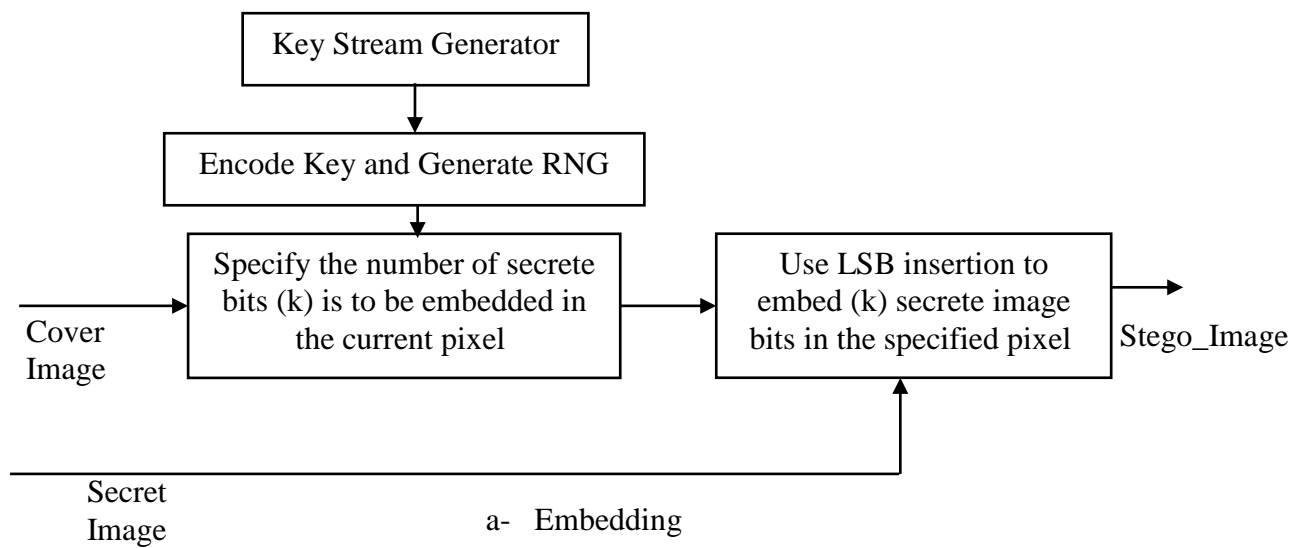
Key Stream Generator

Encode Key and Generate RNG

Cover Image

Specify the number of secrete bits (k) is to be embedded in the current pixel

Use LSB insertion to embed (k) secrete image bits in the specified pixel

Stego_Image

Secret Image

a- Embedding